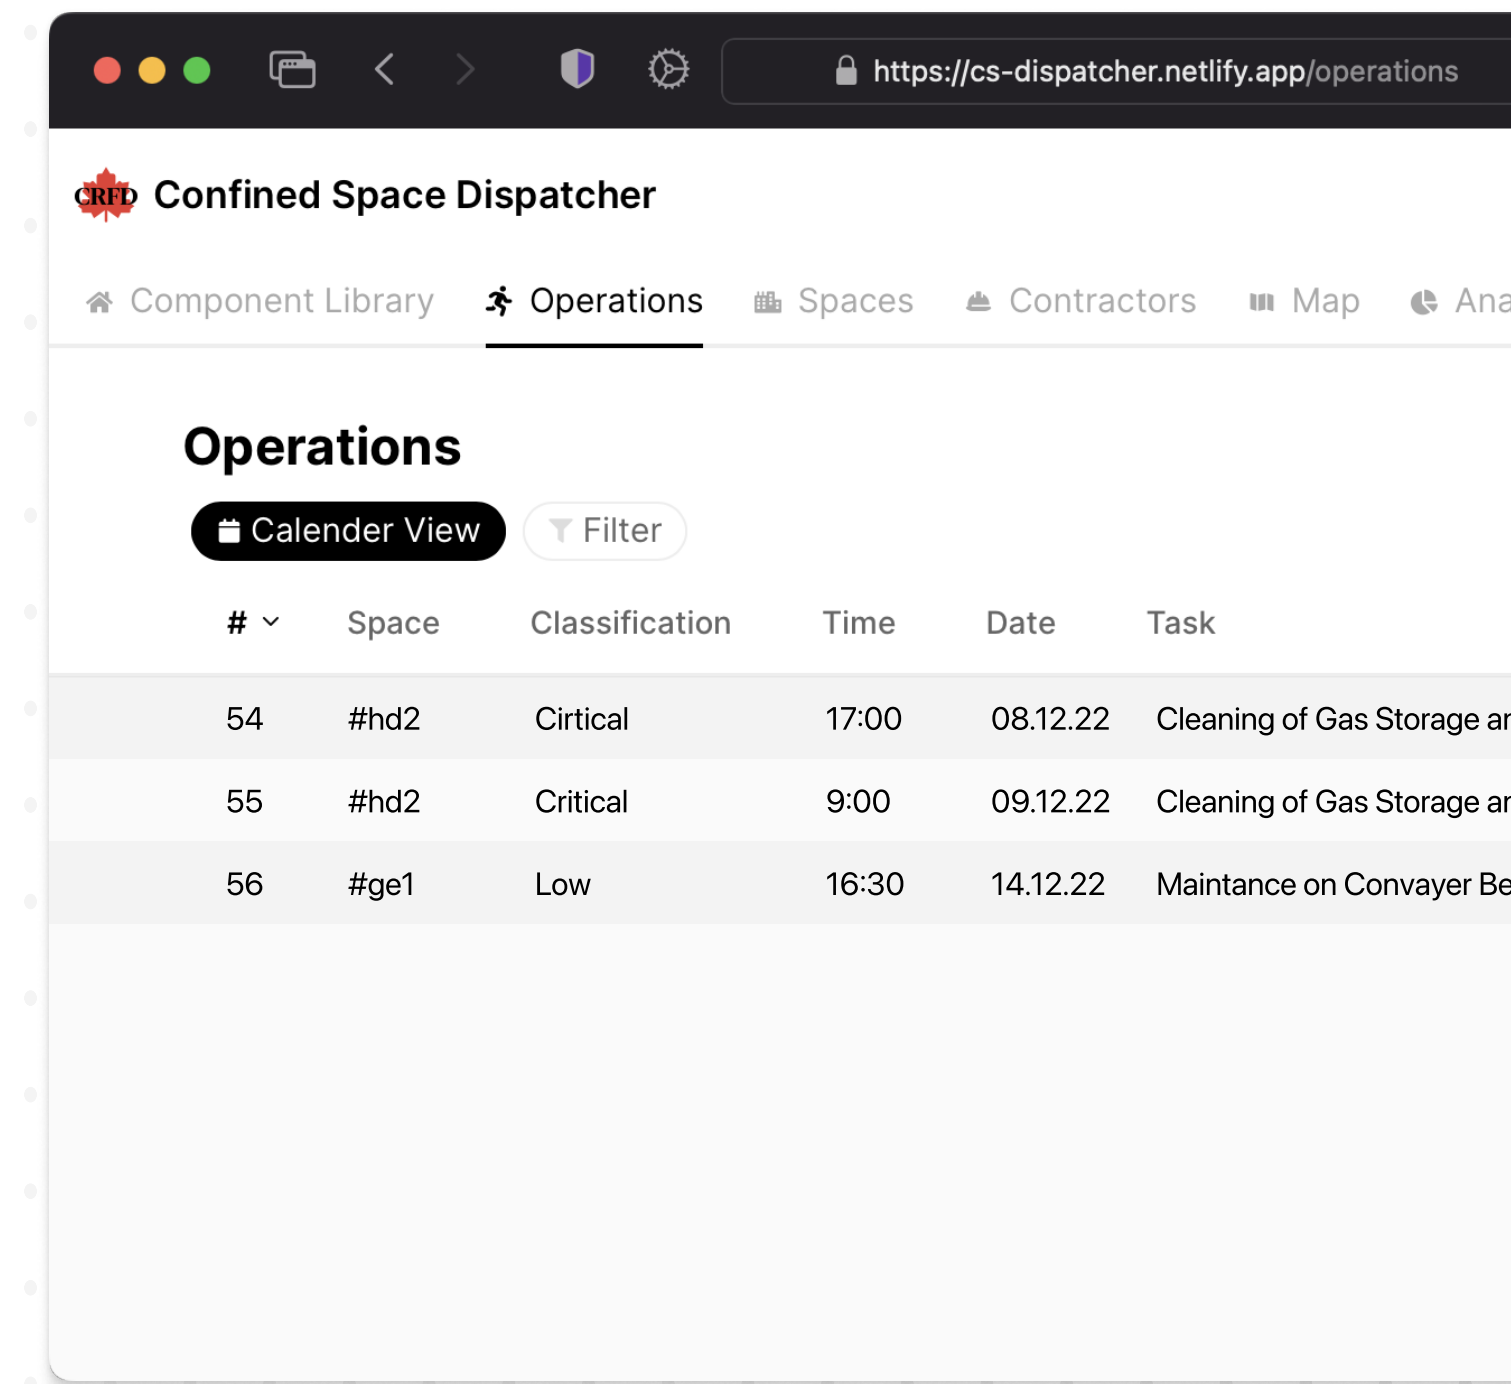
https://cs-dispatcher.netlify.app/operations

CRFD Confined Space Dispatcher

Component Library Operations Spaces Contractors Map Ana

Operations

Calender View Filter

| # | Space | Classification | Time | Date | Task |
|---|---|---|---|---|---|
| 54 | #hd2 | Cirtical | 17:00 | 08.12.22 | Cleaning of Gas Storage ar |
| 55 | #hd2 | Critical | 9:00 | 09.12.22 | Cleaning of Gas Storage ar |
| 56 | #ge1 | Low | 16:30 | 14.12.22 | Maintance on Convayer Be |